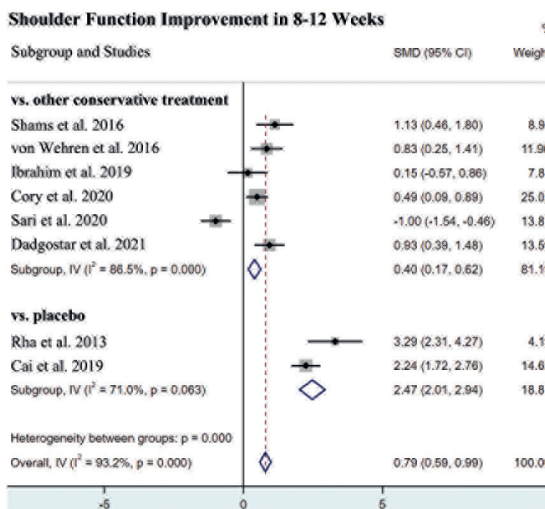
Shoulder Function Improvement in 8-12 Weeks

| Subgroup and Studies | SMD (95% CI) | Weigh |
|---|---|---|
| **vs. other conservative treatment** | | |
| Shams et al. 2016 | 1.13 (0.46, 1.80) | 8.9 |
| von Wehren et al. 2016 | 0.83 (0.25, 1.41) | 11.9 |
| Ibrahim et al. 2019 | 0.15 (-0.57, 0.86) | 7.8 |
| Cory et al. 2020 | 0.49 (0.09, 0.89) | 25.0 |
| Sari et al. 2020 | -1.00 (-1.54, -0.46) | 13.8 |
| Dadgostar et al. 2021 | 0.93 (0.39, 1.48) | 13.5 |
| Subgroup, IV ($I^2$ = 86.5%, p = 0.000) | 0.40 (0.17, 0.62) | 81.1 |
| **vs. placebo** | | |
| Rha et al. 2013 | 3.29 (2.31, 4.27) | 4.1 |
| Cai et al. 2019 | 2.24 (1.72, 2.76) | 14.6 |
| Subgroup, IV ($I^2$ = 71.0%, p = 0.063) | 2.47 (2.01, 2.94) | 18.8 |
| Heterogeneity between groups: p = 0.000 | | |
| Overall, IV ($I^2$ = 93.2%, p = 0.000) | 0.79 (0.59, 0.99) | 100.0 |

-5 0 5